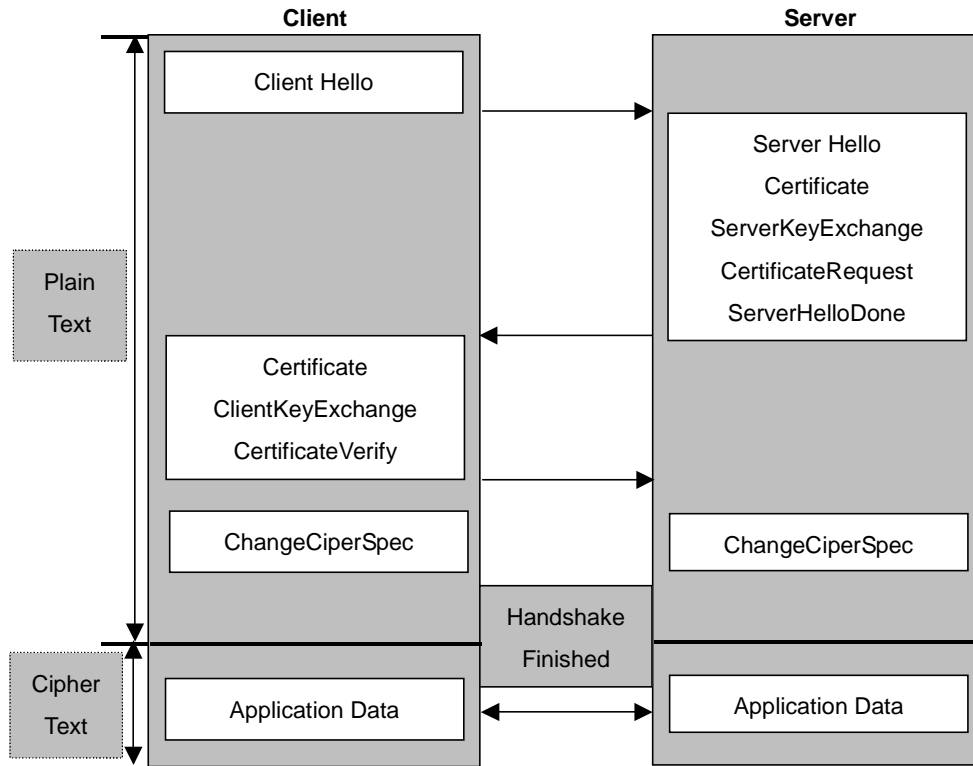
Client

Server

Client Hello

Server Hello
Certificate
ServerKeyExchange
CertificateRequest
ServerHelloDone

Plain Text

Certificate
ClientKeyExchange
CertificateVerify

ChangeCiperSpec

ChangeCiperSpec

Handshake Finished

Cipher Text

Application Data

Application Data